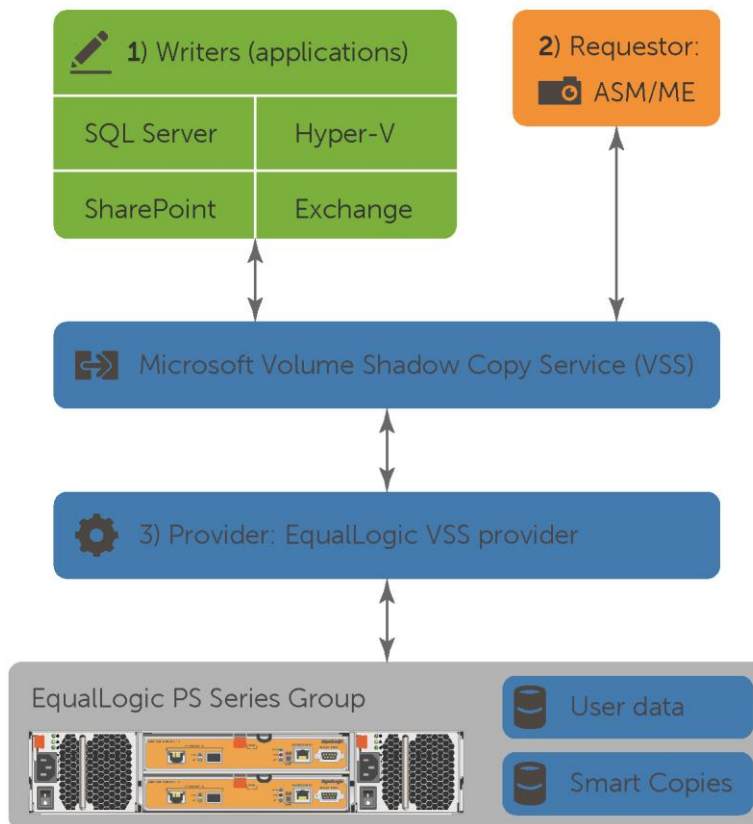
1) Writers (applications)

SQL Server

Hyper-V

SharePoint

Exchange

2) Requestor:

ASM/ME

Microsoft Volume Shadow Copy Service (VSS)

3) Provider: EqualLogic VSS provider

EqualLogic PS Series Group

User data

Smart Copies